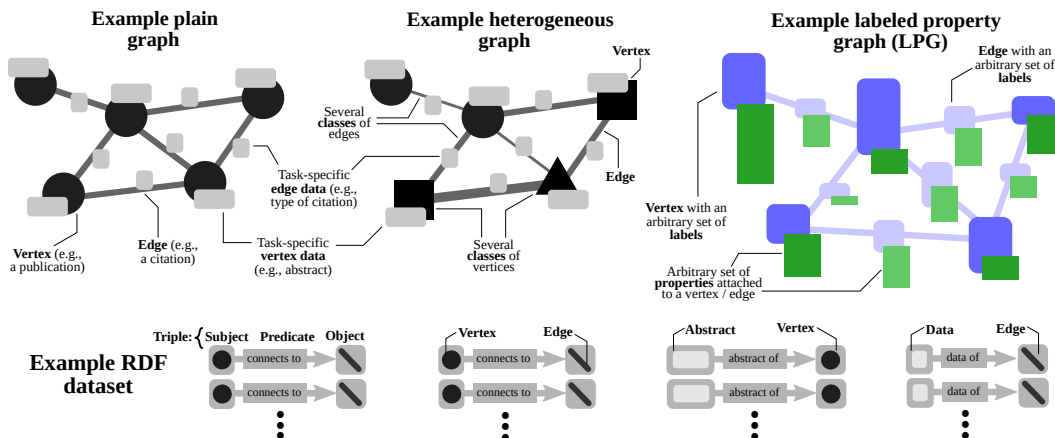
Example plain graph

Example heterogeneous graph

Example labeled property graph (LPG)

Vertex

Several classes of edges

Task-specific edge data (e.g., type of citation)

Edge

Vertex (e.g., a publication)

Edge (e.g., a citation)

Task-specific vertex data (e.g., abstract)

Several classes of vertices

Edge with an arbitrary set of labels

Vertex with an arbitrary set of labels

Arbitrary set of properties attached to a vertex / edge

Example RDF dataset

Triple: Subject Predicate Object

connects to

connects to

Vertex Edge

connects to

connects to

Abstract Vertex

abstract of

abstract of

Data Edge

data of

data of